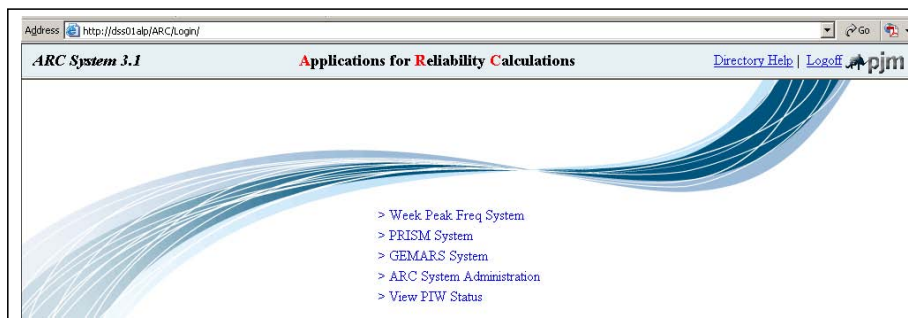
Address http://dss01alp/ARC/Login/

Go

ARC System 3.1

Applications for Reliability Calculations

Directory Help | Logoff pjm

> Week Peak Freq System
> PRISM System
> GEMARS System
> ARC System Administration
> View PIW Status